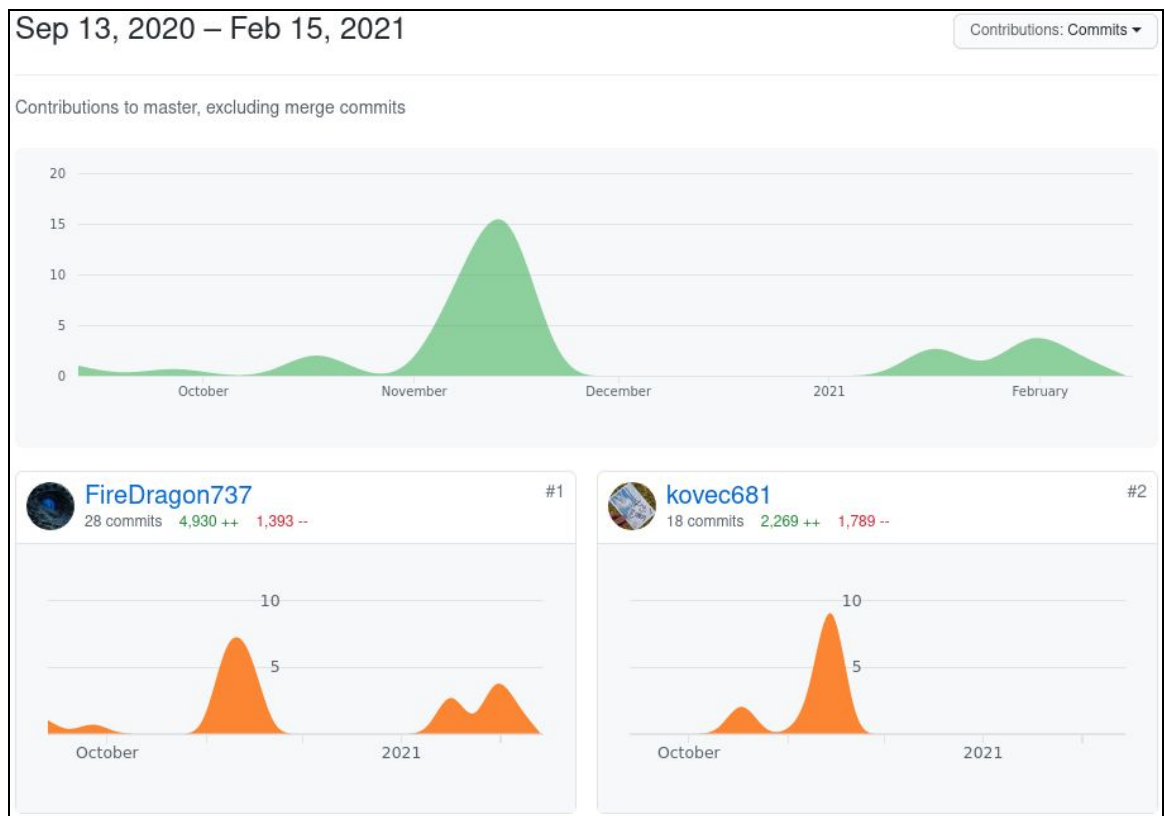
Sep 13, 2020 – Feb 15, 2021

Contributions: Commits ▾

Contributions to master, excluding merge commits

20
15
10
5
0
October
November
December
2021
February

FireDragon737
#1
28 commits 4,930 ++ 1,393 --

10
5
October
2021

kovec681
#2
18 commits 2,269 ++ 1,789 --

10
5
October
2021